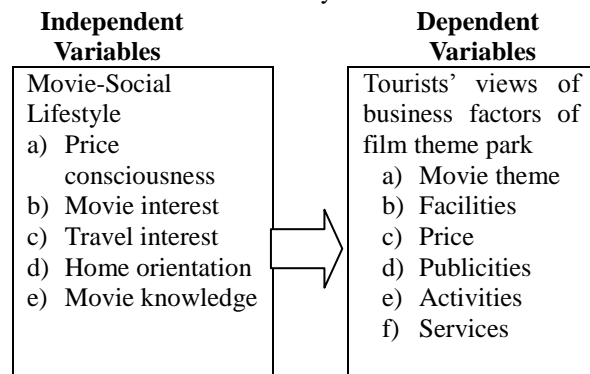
Independent Variables

Movie-Social Lifestyle
a) Price consciousness
b) Movie interest
c) Travel interest
d) Home orientation
e) Movie knowledge

Dependent Variables

Tourists' views of business factors of film theme park
a) Movie theme
b) Facilities
c) Price
d) Publicities
e) Activities
f) Services